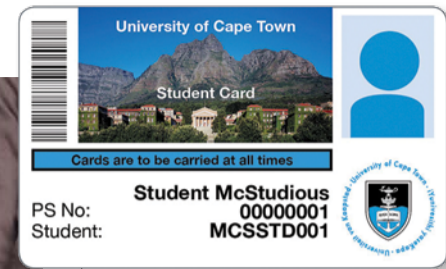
University of Cape Town

Student Card

Cards are to be carried at all times

Student McStudious
PS No: 00000001
Student: MCSSTD001

University of Cape Town · iYunivesithi yaseKapa · Universiteit van Kaapstad